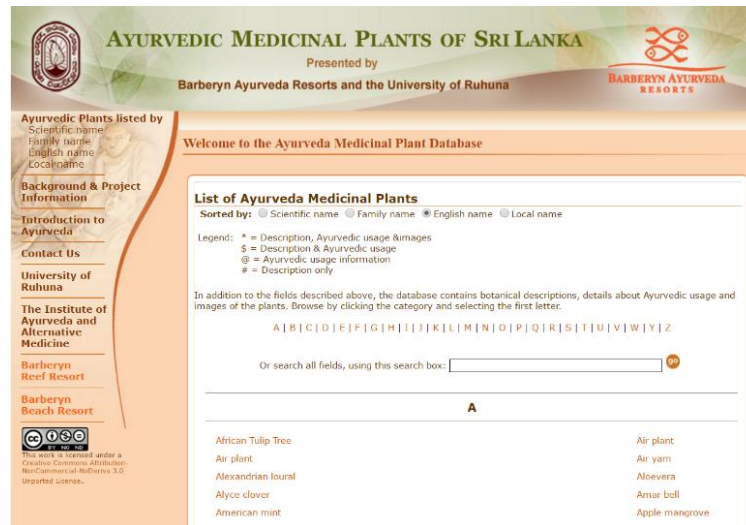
AYURVEDIC MEDICINAL PLANTS OF SRI LANKA
Presented by
Barberyn Ayurveda Resorts and the University of Ruhuna

BARBERYN AYURVEDA RESORTS

Ayurvedic Plants listed by
Scientific name
Family name
English name
Local name

Background & Project Information

Introduction to Ayurveda

Contact Us

University of Ruhuna

The Institute of Ayurveda and Alternative Medicine

Barberyn Reef Resort

Barberyn Beach Resort

This work is licensed under a Creative Commons Attribution-NonCommercial-NoDerivs 3.0 Unported License.

Welcome to the Ayurveda Medicinal Plant Database

List of Ayurveda Medicinal Plants
Sorted by: Scientific name Family name English name Local name

Legend: * = Description, Ayurvedic usage &images
$ = Description & Ayurvedic usage
@ = Ayurvedic usage information
# = Description only

In addition to the fields described above, the database contains botanical descriptions, details about Ayurvedic usage and images of the plants. Browse by clicking the category and selecting the first letter.

A | B | C | D | E | F | G | H | I | J | K | L | M | N | O | P | Q | R | S | T | U | V | W | Y | Z

Or search all fields, using this search box: go

A

African Tulip Tree
Air plant
Alexandrian loural
Alyce clover
American mint

Air plant
Air yam
Aloevera
Amar bell
Apple mangrove